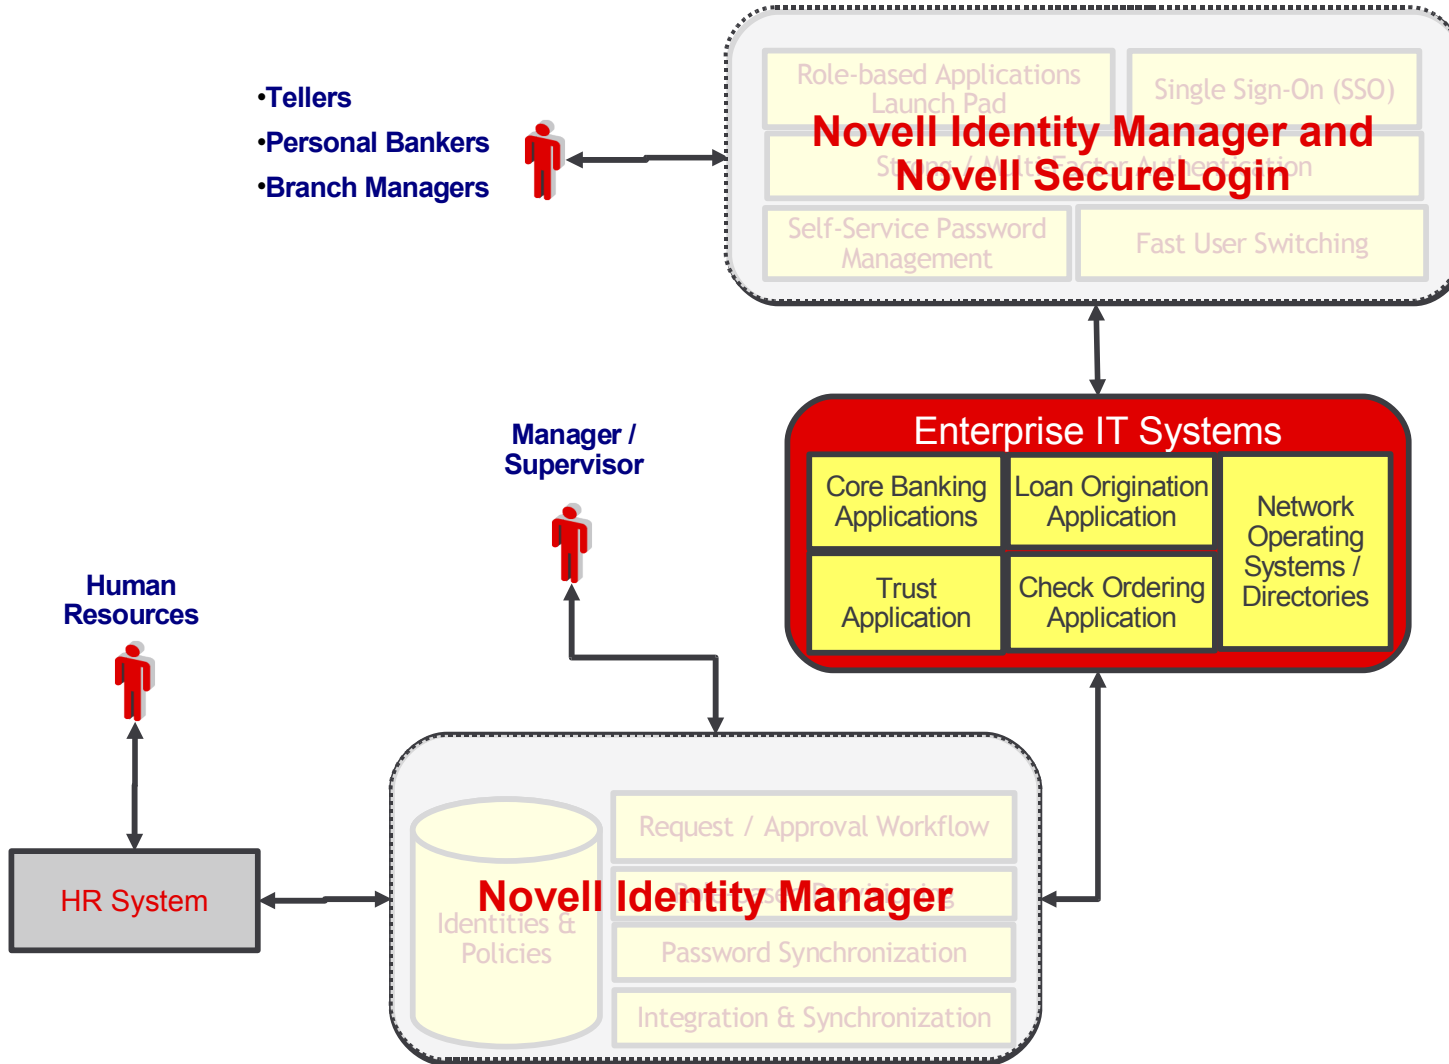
•Tellers
•Personal Bankers
•Branch Managers

Role-based Applications Launch Pad

Single Sign-On (SSO)

Novell Identity Manager and Novell SecureLogin

Strong / Multi-Factor Authentication

Self-Service Password Management

Fast User Switching

Enterprise IT Systems

Core Banking Applications

Loan Origination Application

Network Operating Systems / Directories

Trust Application

Check Ordering Application

Manager / Supervisor

Human Resources

HR System

Identities & Policies

Request / Approval Workflow

Novell Identity Manager

Role-based Provisioning

Password Synchronization

Integration & Synchronization